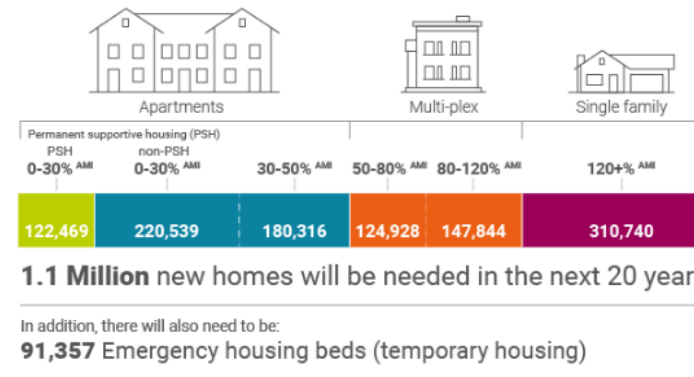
Apartments

Multi-plex

Single family

Permanent supportive housing (PSH)

PSH
0-30% AMI

non-PSH
0-30% AMI

30-50% AMI

50-80% AMI

80-120% AMI

120+% AMI

122,469

220,539

180,316

124,928

147,844

310,740

**1.1 Million** new homes will be needed in the next 20 year

In addition, there will also need to be:
**91,357** Emergency housing beds (temporary housing)